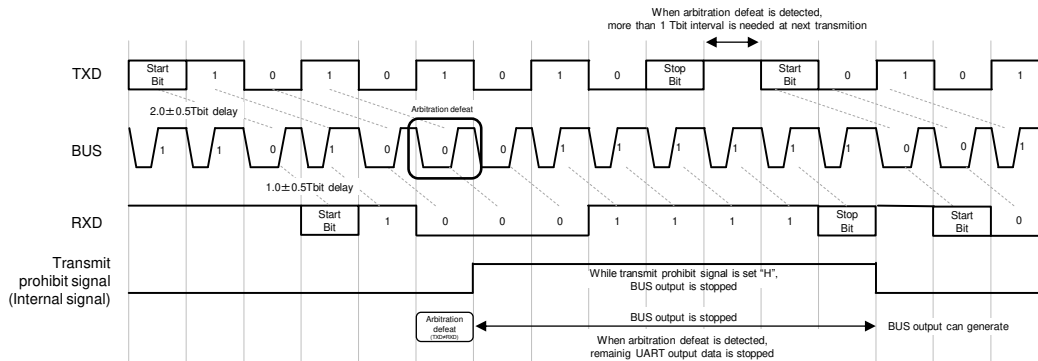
When arbitration defeat is detected, more than 1 Tbit interval is needed at next transmition

TXD

Start Bit

1

0

1

0

1

0

1

0

Stop Bit

Start Bit

0

1

0

1

$2.0\pm0.5$Tbit delay

Arbitration defeat

BUS

1

1

0

1

0

0

0

1

1

1

1

1

0

0

1

$1.0\pm0.5$Tbit delay

RXD

Start Bit

1

0

0

0

1

1

1

1

Stop Bit

Start Bit

0

Transmit prohibit signal (Internal signal)

While transmit prohibit signal is set "H", BUS output is stopped

Arbitration defeat (TXD≠RXD)

BUS output is stopped

BUS output can generate

When arbitration defeat is detected, remainig UART output data is stopped